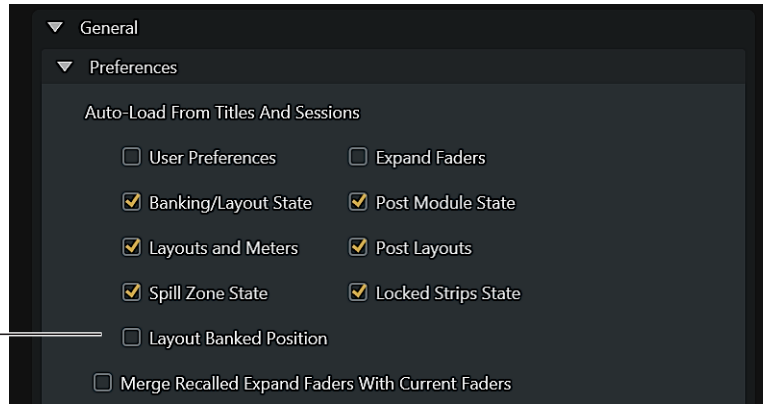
General

Preferences

Auto-Load From Titles And Sessions

User Preferences
Expand Faders

Banking/Layout State
Post Module State

Layouts and Meters
Post Layouts

Spill Zone State
Locked Strips State

Layout Banked Position

Merge Recalled Expand Faders With Current Faders